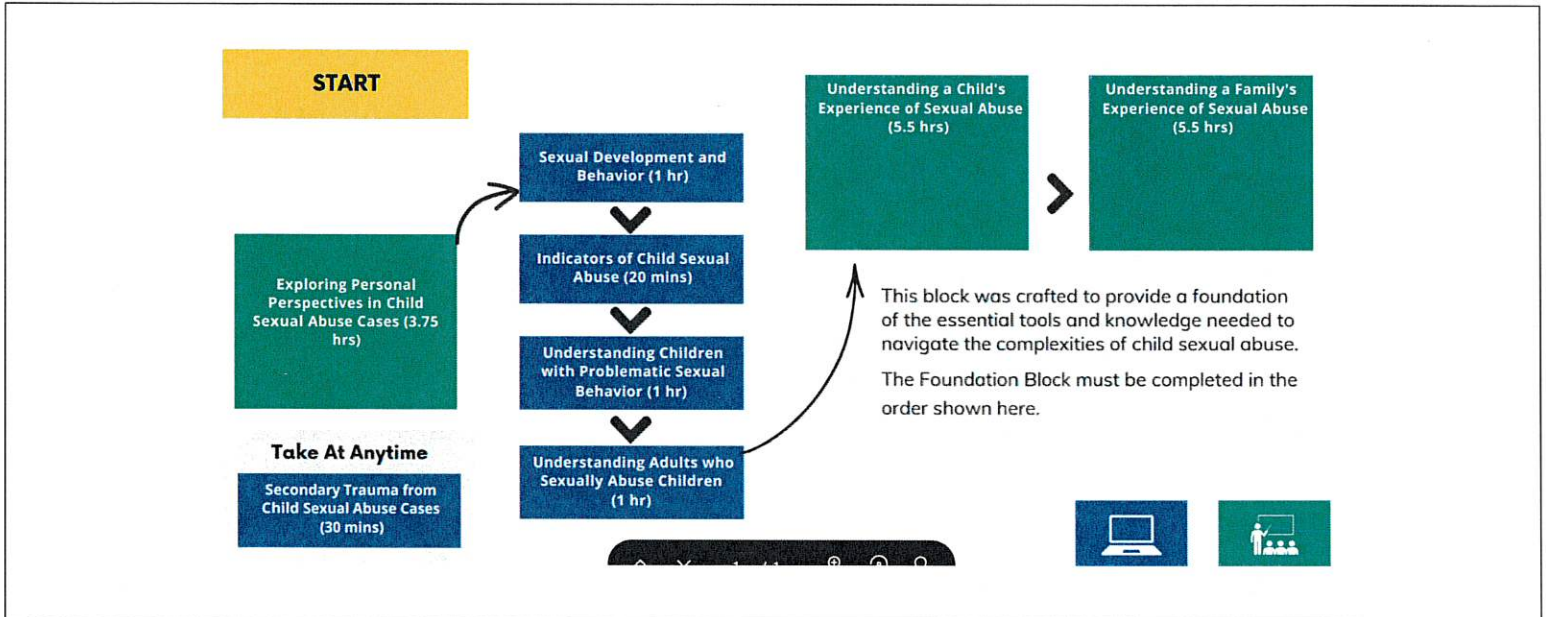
START

Exploring Personal Perspectives in Child Sexual Abuse Cases (3.75 hrs)

Sexual Development and Behavior (1 hr)

Indicators of Child Sexual Abuse (20 mins)

Understanding Children with Problematic Sexual Behavior (1 hr)

Understanding Adults who Sexually Abuse Children (1 hr)

Understanding a Child's Experience of Sexual Abuse (5.5 hrs)

Understanding a Family's Experience of Sexual Abuse (5.5 hrs)

This block was crafted to provide a foundation of the essential tools and knowledge needed to navigate the complexities of child sexual abuse.

The Foundation Block must be completed in the order shown here.

Take At Anytime

Secondary Trauma from Child Sexual Abuse Cases (30 mins)

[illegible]